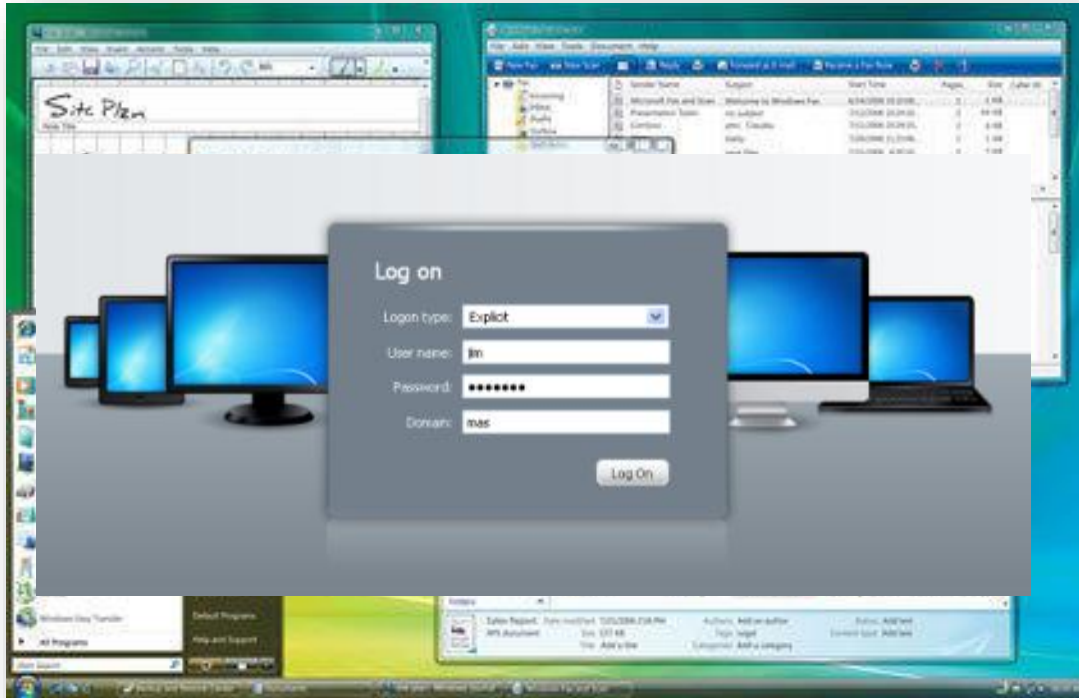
Site Plan

File Edit View Tools Document Help

Sender Name
Subject
Start Time
Pages
Size

Microsoft Fax and Scan
Welcome to Windows Fax

Log on

Logon type: Explicit

User name: jim

Password: •••••••

Domain: mas

Log On

Windows Easy Transfer

All Programs

Start Search

Default Programs

Help and Support

Sales Report
XPS Document
Authors: Add an author
Tags: Add a tag
Categories: Add a category